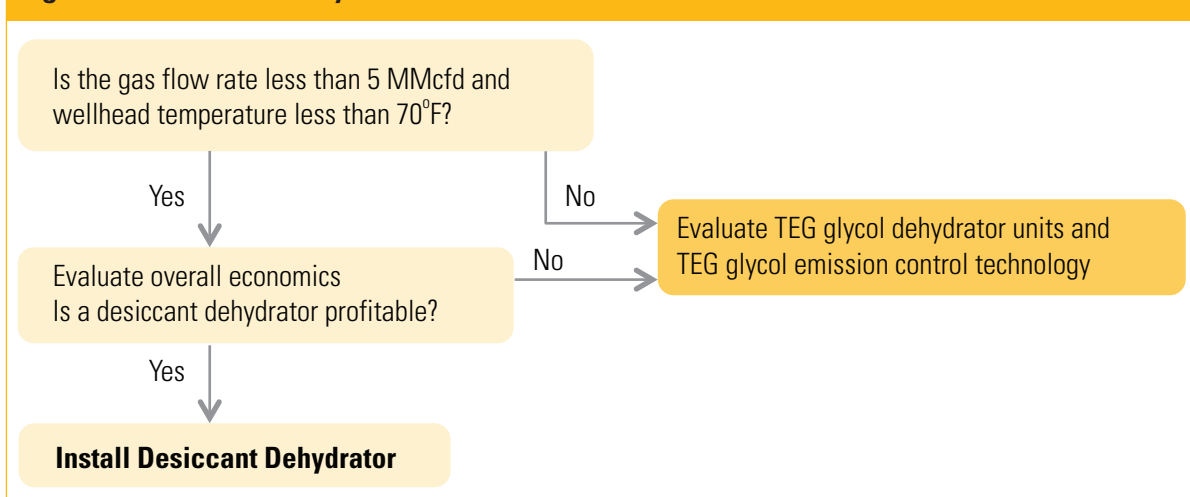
Is the gas flow rate less than 5 MMcfd and wellhead temperature less than $70^{o}$F?

Yes

No

Evaluate TEG glycol dehydrator units and TEG glycol emission control technology

No

Evaluate overall economics
Is a desiccant dehydrator profitable?

Yes

**Install Desiccant Dehydrator**